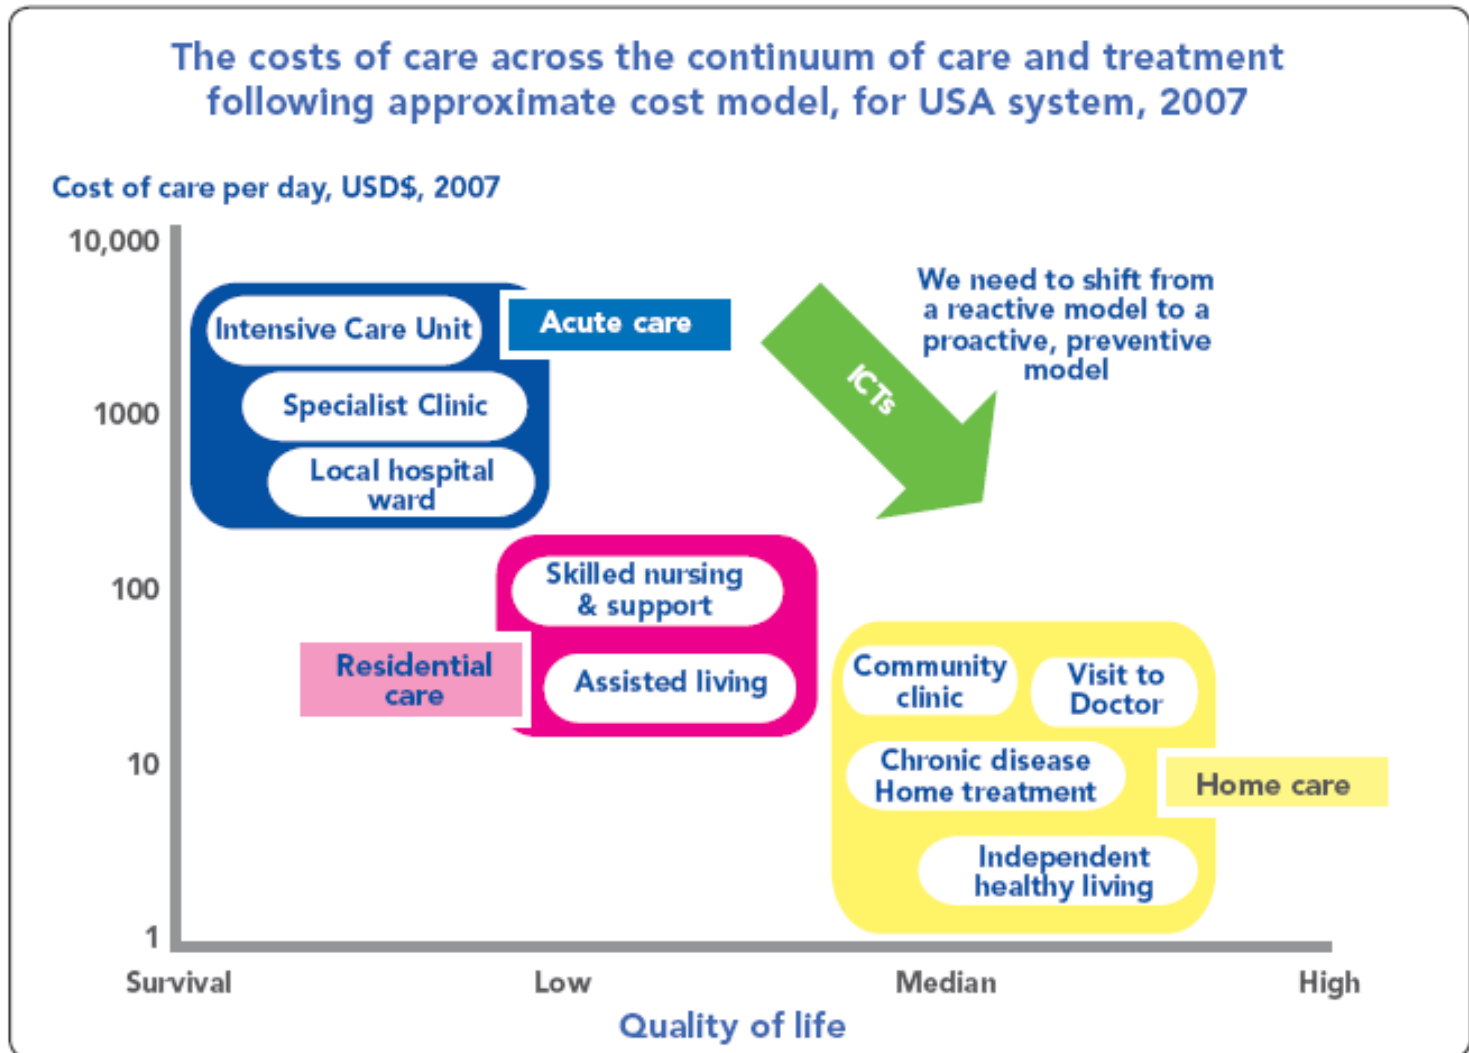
The costs of care across the continuum of care and treatment following approximate cost model, for USA system, 2007

Cost of care per day, USD$, 2007

10,000

1000

100

10

1

Intensive Care Unit

Acute care

Specialist Clinic

Local hospital ward

ICTs

We need to shift from a reactive model to a proactive, preventive model

Skilled nursing & support

Residential care

Assisted living

Community clinic

Visit to Doctor

Chronic disease Home treatment

Home care

Independent healthy living

Survival

Low

Median

High

Quality of life